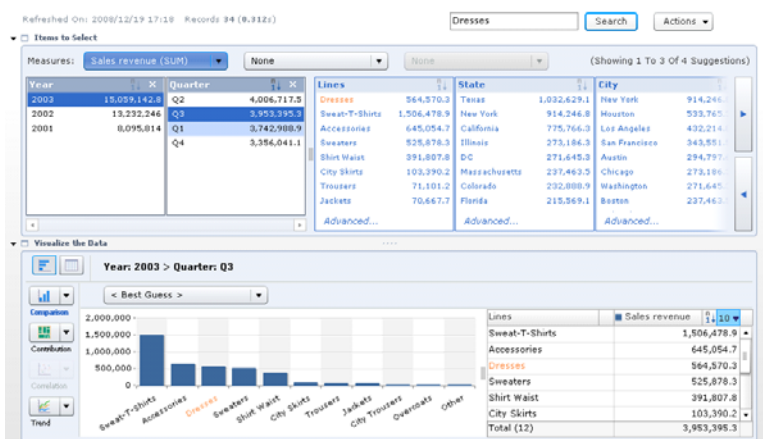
Refreshed On: 2008/12/19 17:18 Records 34 (0.312s)

Dresses

Search

Actions

Items to Select

Measures: Sales revenue (SUM)

None

None

(Showing 1 To 3 Of 4 Suggestions)

| Year | |
|---|---|
| 2003 | 15,059,142.8 |
| 2002 | 13,232,246 |
| 2001 | 8,095,814 |

| Quarter | |
|---|---|
| Q2 | 4,006,717.5 |
| Q3 | 3,953,395.3 |
| Q1 | 3,742,988.9 |
| Q4 | 3,356,041.1 |

| Lines | |
|---|---|
| Dresses | 564,570.3 |
| Sweat-T-Shirts | 1,506,478.9 |
| Accessories | 645,054.7 |
| Sweaters | 525,878.3 |
| Shirt Waist | 391,807.8 |
| City Skirts | 103,390.2 |
| Trousers | 71,101.2 |
| Jackets | 70,667.7 |

Advanced...

| State | |
|---|---|
| Texas | 1,032,629.1 |
| New York | 914,246.8 |
| California | 775,766.3 |
| Illinois | 273,186.3 |
| DC | 271,645.3 |
| Massachusetts | 237,463.5 |
| Colorado | 232,888.9 |
| Florida | 215,569.1 |

Advanced...

| City | |
|---|---|
| New York | 914,246 |
| Houston | 533,76 |
| Los Angeles | 432,214 |
| San Francisco | 343,55 |
| Austin | 294,797 |
| Chicago | 273,18 |
| Washington | 271,645 |
| Boston | 237,463 |

Advanced...

Visualize the Data

Year: 2003 > Quarter: Q3

< Best Guess >

Comparison

Contribution

Correlation

Trend

2,000,000 -
1,500,000 -
1,000,000 -
500,000 -
0 -

Sweat-T-Shirts, Accessories, Dresses, Sweaters, Shirt Waist, City Skirts, Trousers, Jackets, City Trousers, Overcoats, Other

| Lines | Sales revenue 10 |
|---|---|
| Sweat-T-Shirts | 1,506,478.9 |
| Accessories | 645,054.7 |
| Dresses | 564,570.3 |
| Sweaters | 525,878.3 |
| Shirt Waist | 391,807.8 |
| City Skirts | 103,390.2 |
| Total (12) | 3,953,395.3 |